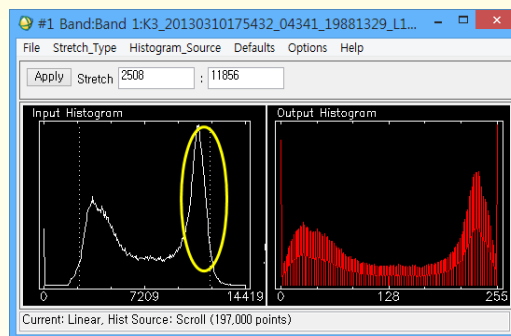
#1 Band:Band 1:K3_20130310175432_04341_19881329_L1...

File Stretch_Type Histogram_Source Defaults Options Help

Apply Stretch 2508 : 11856

Input Histogram

0 7209 14419

Output Histogram

0 128 255

Current: Linear, Hist Source: Scroll (197,000 points)